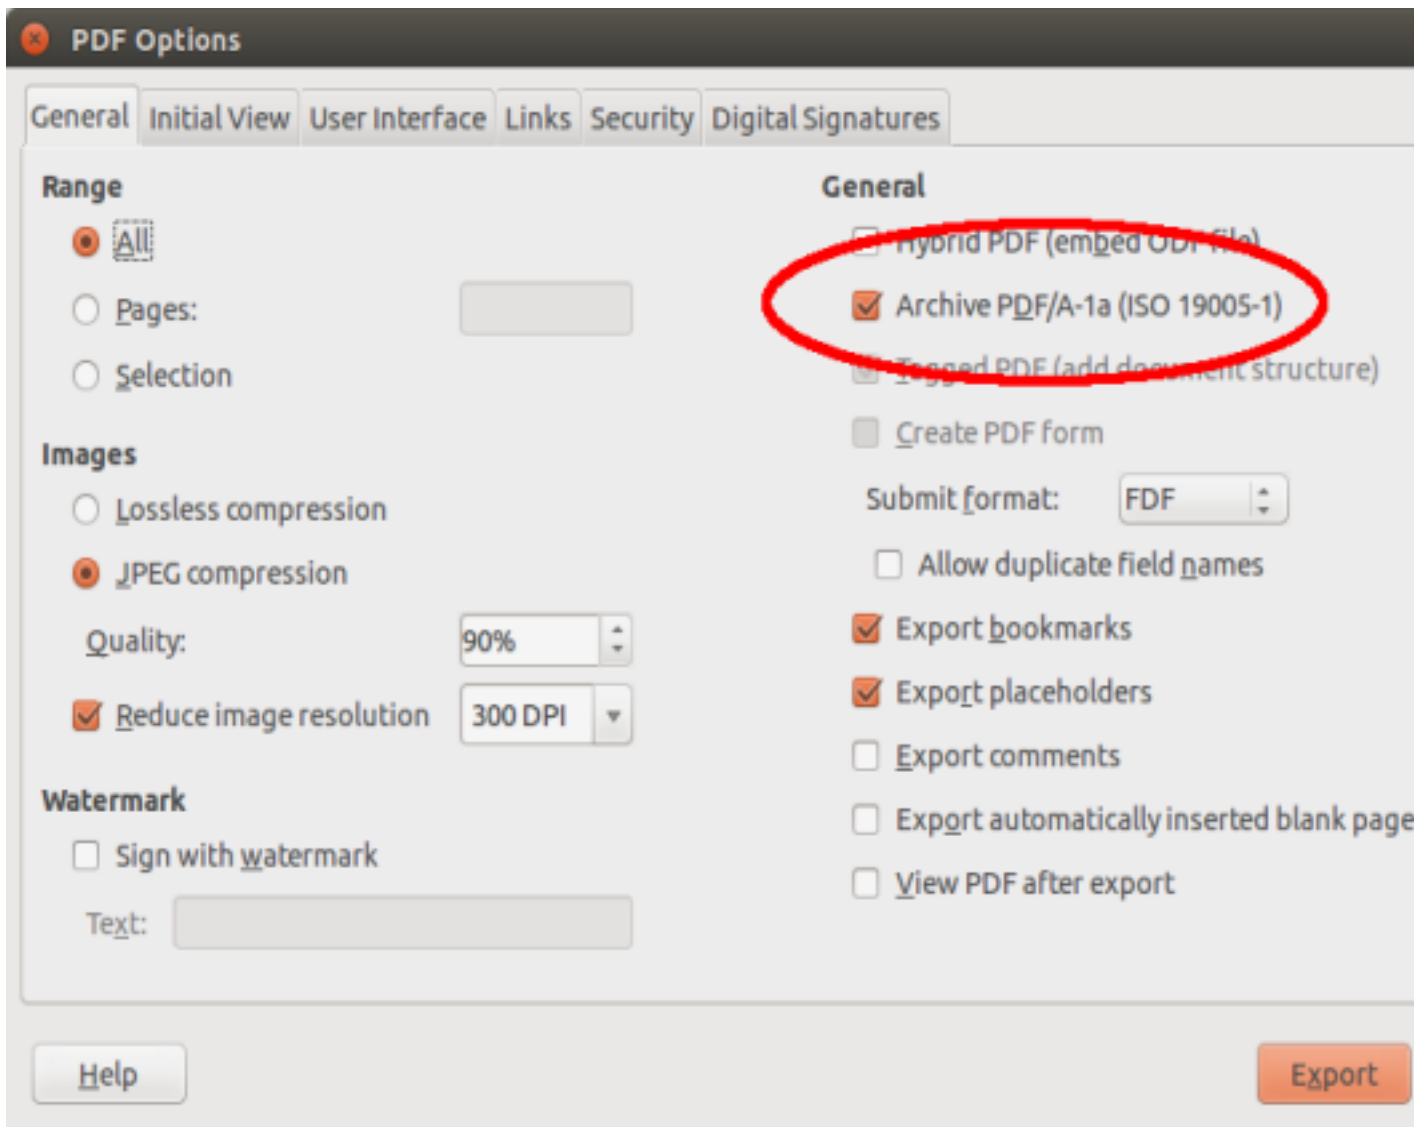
PDF Options

General | Initial View | User Interface | Links | Security | Digital Signatures

Range

All

Pages:

Selection

Images

Lossless compression

JPEG compression

Quality: 90%

Reduce image resolution 300 DPI

Watermark

Sign with watermark

Text:

General

Hybrid PDF (embed ODF file)

Archive PDF/A-1a (ISO 19005-1)

Tagged PDF (add document structure)

Create PDF form

Submit format: FDF

Allow duplicate field names

Export bookmarks

Export placeholders

Export comments

Export automatically inserted blank page

View PDF after export

Help

Export